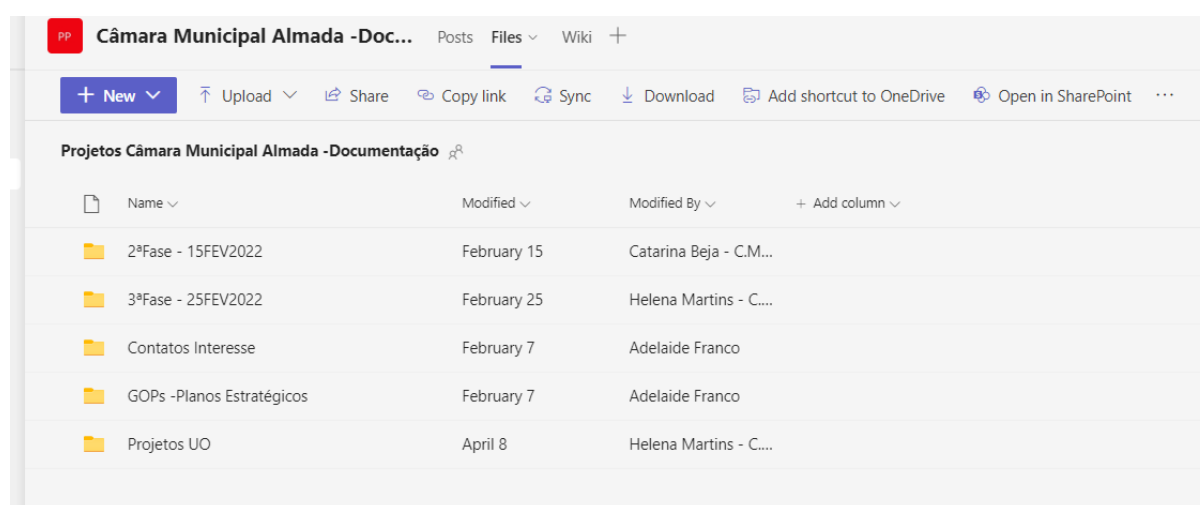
PP Câmara Municipal Almada -Doc... Posts Files Wiki +

+ New Upload Share Copy link Sync Download Add shortcut to OneDrive Open in SharePoint ···

Projetos Câmara Municipal Almada -Documentação

| Name | Modified | Modified By | + Add column |
|---|---|---|---|
| 2ªFase - 15FEV2022 | February 15 | Catarina Beja - C.M... | |
| 3ªFase - 25FEV2022 | February 25 | Helena Martins - C.... | |
| Contatos Interesse | February 7 | Adelaide Franco | |
| GOPs -Planos Estratégicos | February 7 | Adelaide Franco | |
| Projetos UO | April 8 | Helena Martins - C.... | |